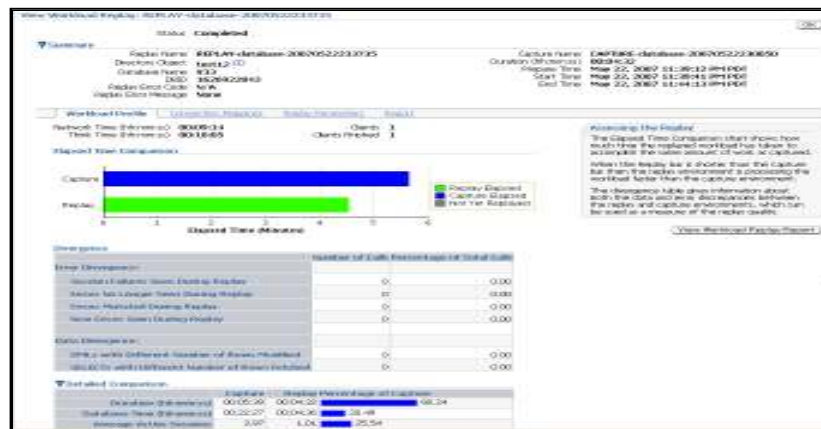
View Workload Replay: REPLAY-database-20070522223735

OK

Status Completed

▼Summary

Replay Name REPLAY-database-20070522223735
Directory Object test12
Database Name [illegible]
DBID 1626422842
Replay Error Code N/A
Replay Error Message None

Capture Name CAPTURE-database-20070522230650
Duration (hh:mm:ss) 00:04:32
Replay Time May 22, 2007 11:38:12 PM PDT
Start Time May 22, 2007 11:38:41 PM PDT
End Time May 22, 2007 11:44:13 PM PDT

Workload Profile | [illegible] | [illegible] | Report

Network Time (hh:mm:ss) 00:00:34
Think Time (hh:mm:ss) 00:18:05
Clients 1
Clients Finished 1

Elapsed Time Comparison

Capture
Replay

0 1 2 3 4 5 6
Elapsed Time (Minutes)

Replay Elapsed
Capture Elapsed
Not Yet Replayed

Assessing the Replay
The Elapsed Time Comparison chart shows how much time the replayed workload has taken to accomplish the same amount of work as captured.
When the Replay bar is shorter than the Capture bar than the replay environment is processing the workload faster than the capture environment.
The divergence table gives information about both the data and error discrepancies between the replay and capture environments, which can be used as a measure of the replay quality.

View Workload Replay Report

Divergence

| | Number of Calls | Percentage of Total Calls |
|---|---|---|
| Error Divergence | | |
| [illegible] | 0 | 0.00 |
| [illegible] | 0 | 0.00 |
| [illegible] | 0 | 0.00 |
| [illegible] | 0 | 0.00 |
| Data Divergence | | |
| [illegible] | 0 | 0.00 |
| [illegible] | 0 | 0.00 |

▼Detailed Comparison

| | Capture | Replay Percentage of Capture |
|---|---|---|
| Duration (hh:mm:ss) | 00:05:29 | 00:04:22 68.24 |
| Database Time (hh:mm:ss) | 00:22:27 | 00:04:36 21.49 |
| Average Active Sessions | 3.97 | 1.01 25.54 |